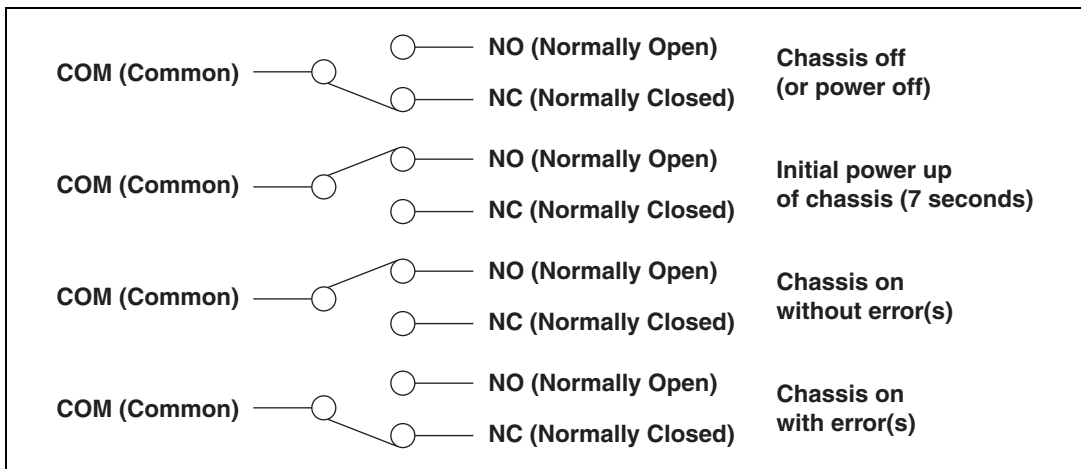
NO (Normally Open)
COM (Common)
NC (Normally Closed)
Chassis off (or power off)

NO (Normally Open)
COM (Common)
NC (Normally Closed)
Initial power up of chassis (7 seconds)

NO (Normally Open)
COM (Common)
NC (Normally Closed)
Chassis on without error(s)

NO (Normally Open)
COM (Common)
NC (Normally Closed)
Chassis on with error(s)